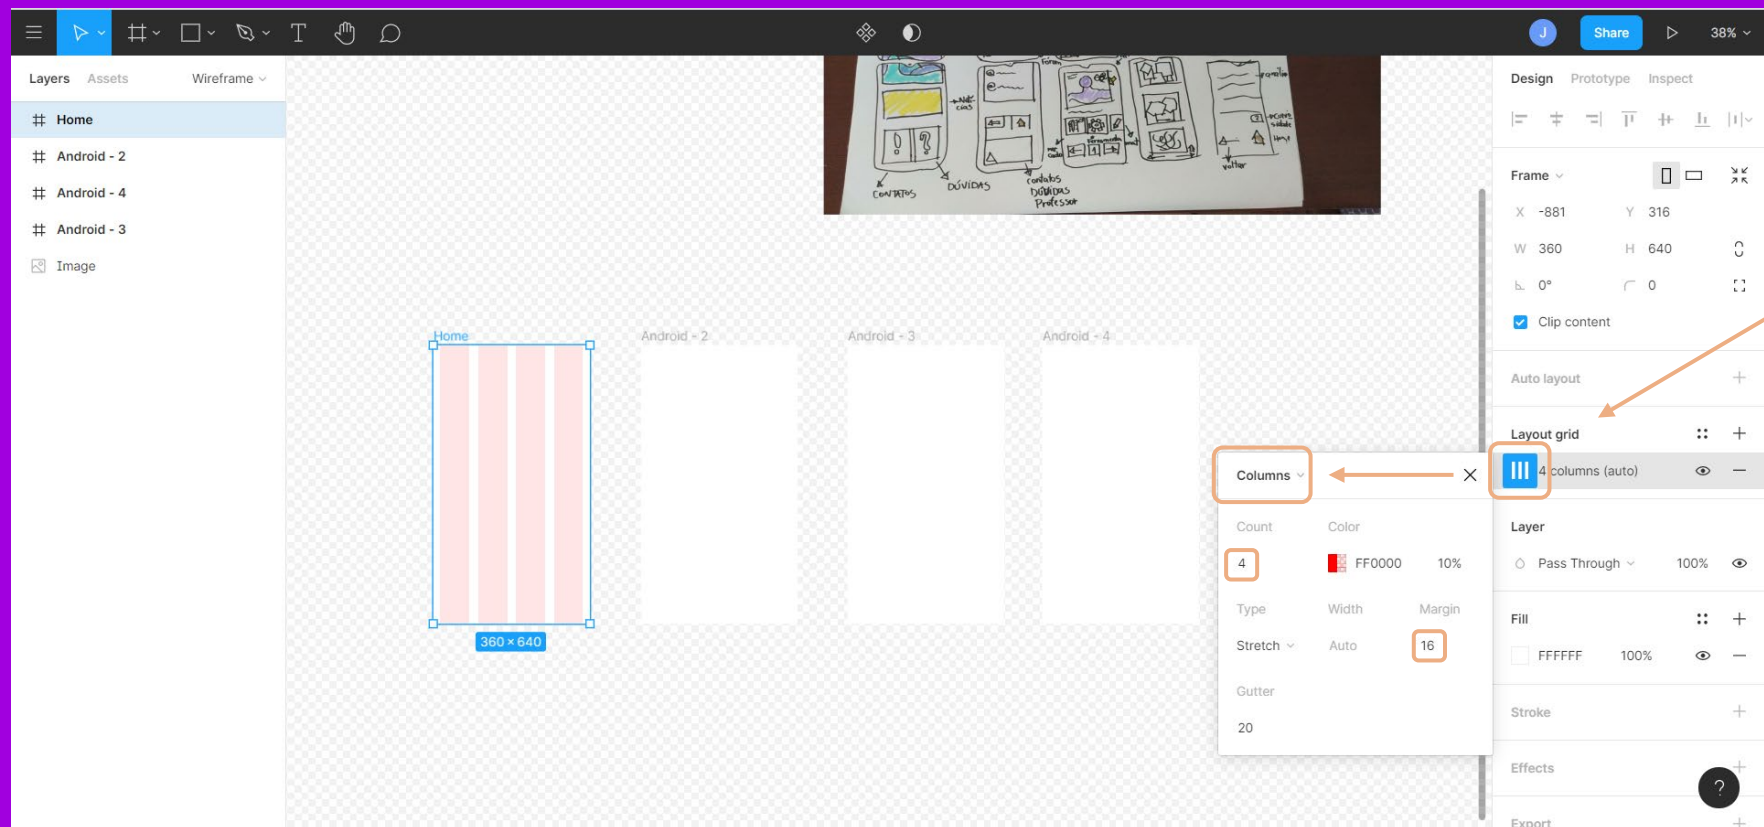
J Share 38%

Layers Assets Wireframe

Home
Android - 2
Android - 4
Android - 3
Image

CONTATOS DÚVIDAS contatos DÚVIDAS Professor voltar

Home
360 × 640
Android - 2
Android - 3
Android - 4

Columns
Count Color
4 FF0000 10%
Type Width Margin
Stretch Auto 16
Gutter
20

Design Prototype Inspect

Frame
X -881 Y 316
W 360 H 640
0° 0
Clip content

Auto layout

Layout grid
4 columns (auto)

Layer
Pass Through 100%

Fill
FFFFFF 100%

Stroke

Effects

Export

?